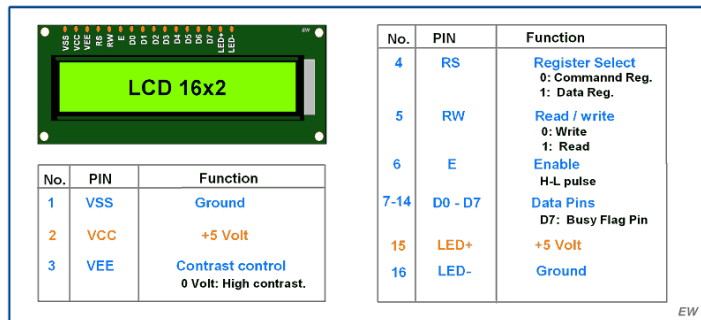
VSS VCC VEE RS RW E D0 D1 D2 D3 D4 D5 D6 D7 LED+ LED-

EW

LCD 16x2

| No. | PIN | Function |
|---|---|---|
| 1 | VSS | Ground |
| 2 | VCC | +5 Volt |
| 3 | VEE | Contrast control<br>0 Volt: High contrast. |

| No. | PIN | Function |
|---|---|---|
| 4 | RS | Register Select<br>0: Commannd Reg.<br>1: Data Reg. |
| 5 | RW | Read / write<br>0: Write<br>1: Read |
| 6 | E | Enable<br>H-L pulse |
| 7-14 | D0 - D7 | Data Pins<br>D7: Busy Flag Pin |
| 15 | LED+ | +5 Volt |
| 16 | LED- | Ground |

EW